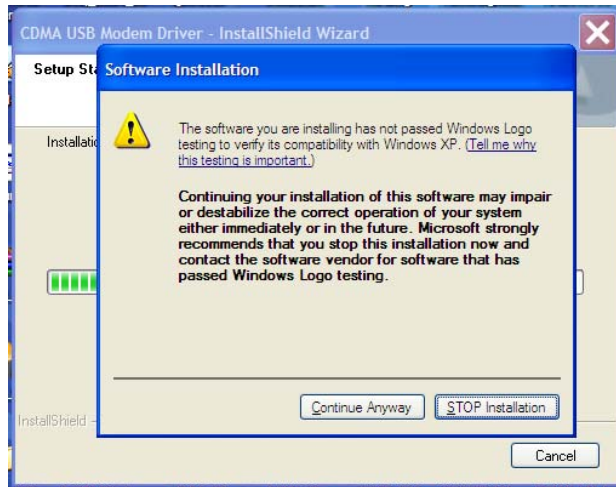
CDMA USB Modem Driver - InstallShield Wizard

Setup St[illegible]

Installati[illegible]

Software Installation

The software you are installing has not passed Windows Logo testing to verify its compatibility with Windows XP. (Tell me why this testing is important.)

Continuing your installation of this software may impair or destabilize the correct operation of your system either immediately or in the future. Microsoft strongly recommends that you stop this installation now and contact the software vendor for software that has passed Windows Logo testing.

Continue Anyway

STOP Installation

InstallShield -

Cancel